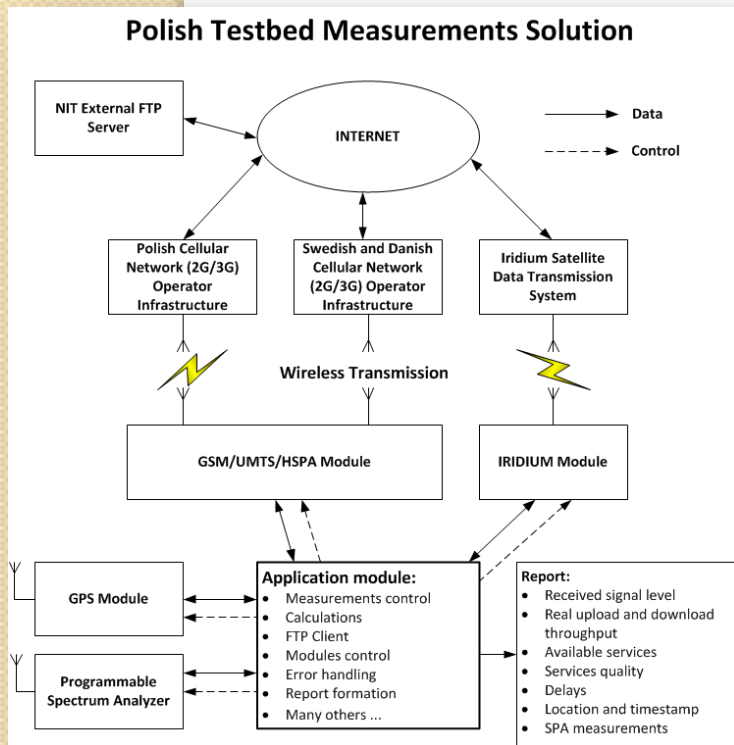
Polish Testbed Measurements Solution

NIT External FTP Server

INTERNET

Data

Control

Polish Cellular Network (2G/3G) Operator Infrastructure

Swedish and Danish Cellular Network (2G/3G) Operator Infrastructure

Iridium Satellite Data Transmission System

Wireless Transmission

GSM/UMTS/HSPA Module

IRIDIUM Module

GPS Module

Programmable Spectrum Analyzer

Application module:
- Measurements control
- Calculations
- FTP Client
- Modules control
- Error handling
- Report formation
- Many others ...

Report:
- Received signal level
- Real upload and download throughput
- Available services
- Services quality
- Delays
- Location and timestamp
- SPA measurements